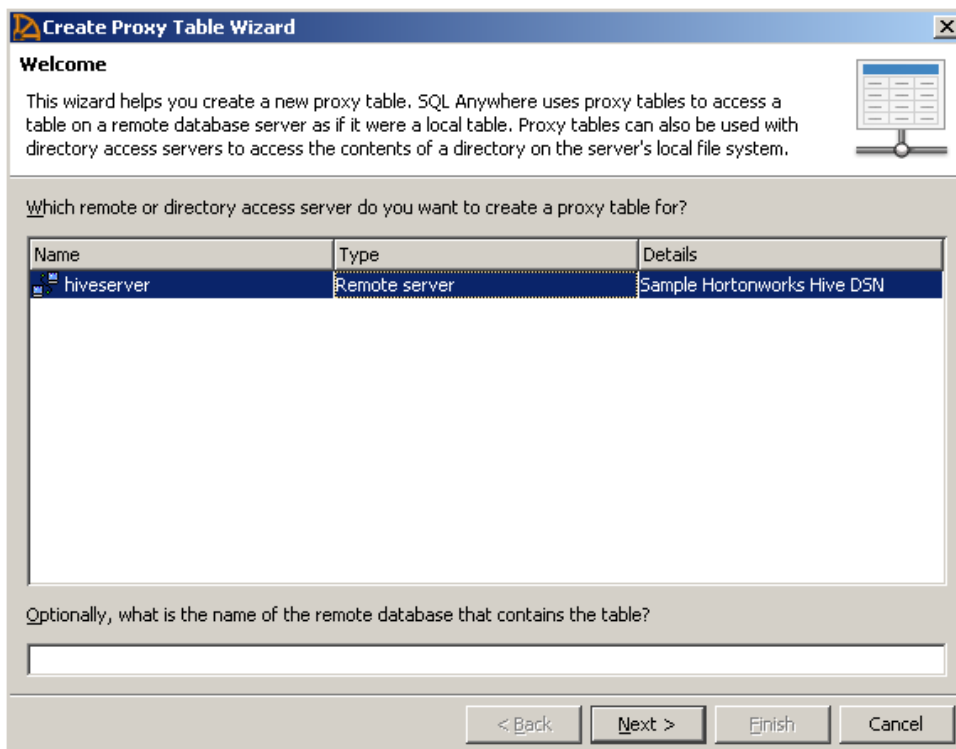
Create Proxy Table Wizard

Welcome

This wizard helps you create a new proxy table. SQL Anywhere uses proxy tables to access a table on a remote database server as if it were a local table. Proxy tables can also be used with directory access servers to access the contents of a directory on the server's local file system.

Which remote or directory access server do you want to create a proxy table for?

| Name | Type | Details |
|---|---|---|
| hiveserver | Remote server | Sample Hortonworks Hive DSN |

Optionally, what is the name of the remote database that contains the table?

< Back
Next >
Finish
Cancel